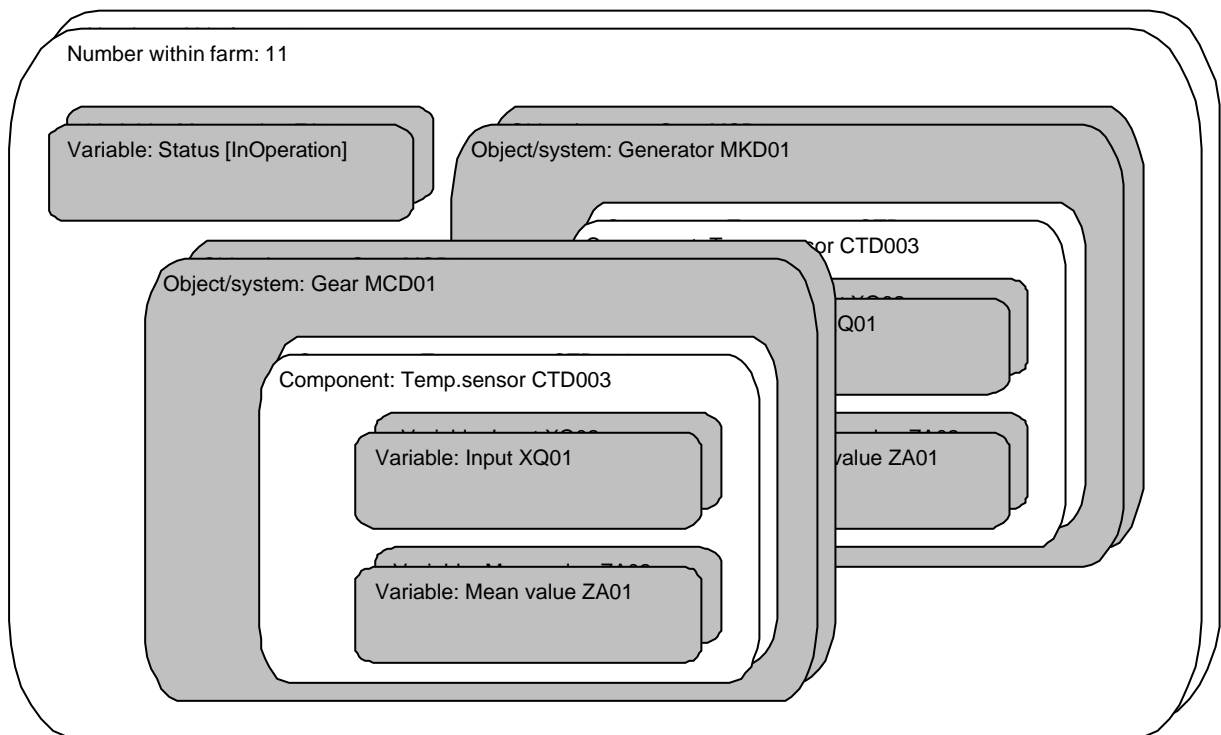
Number within farm: 11

Variable: Status [InOperation]

Object/system: Generator MKD01

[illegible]or CTD003

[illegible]Q01

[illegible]value ZA01

Object/system: Gear MCD01

Component: Temp.sensor CTD003

Variable: Input XQ01

Variable: Mean value ZA01